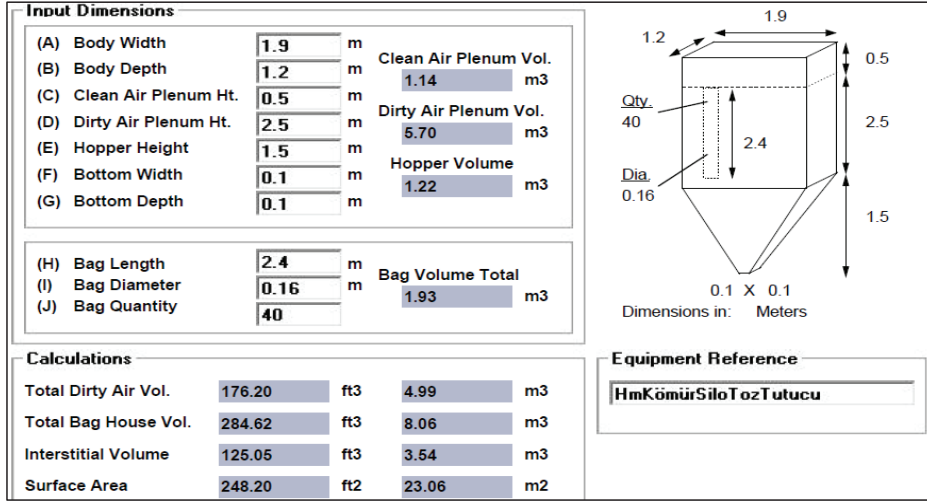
Input Dimensions

(A) Body Width 1.9 m
(B) Body Depth 1.2 m
(C) Clean Air Plenum Ht. 0.5 m
(D) Dirty Air Plenum Ht. 2.5 m
(E) Hopper Height 1.5 m
(F) Bottom Width 0.1 m
(G) Bottom Depth 0.1 m

Clean Air Plenum Vol.
1.14 m3
Dirty Air Plenum Vol.
5.70 m3
Hopper Volume
1.22 m3

(H) Bag Length 2.4 m
(I) Bag Diameter 0.16 m
(J) Bag Quantity 40

Bag Volume Total
1.93 m3

1.9
1.2
0.5
Qty.
40
2.4
2.5
Dia.
0.16
1.5
0.1 X 0.1
Dimensions in: Meters

Calculations

| | | | | |
|---|---|---|---|---|
| Total Dirty Air Vol. | 176.20 | ft3 | 4.99 | m3 |
| Total Bag House Vol. | 284.62 | ft3 | 8.06 | m3 |
| Interstitial Volume | 125.05 | ft3 | 3.54 | m3 |
| Surface Area | 248.20 | ft2 | 23.06 | m2 |

Equipment Reference
HmKömürSiloTozTutucu